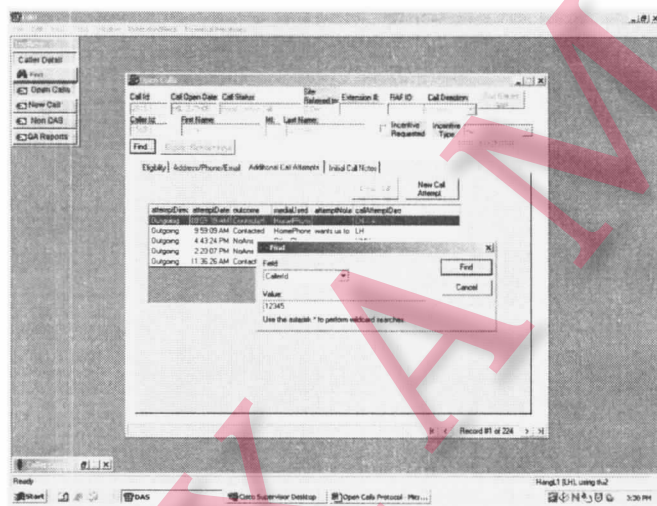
Caller Detail
Find
Open Calls
New Call
Non DAS
QA Reports

Open Calls
CallId
Call Open Date
Call Status
Site Referred to
Extension #
RAF ID
Call Duration
CallerId
First Name
MI
Last Name
Incentive Requested
Incentive Type
Find
Eligibility
Address/Phone/Email
Additional Call Attempts
Initial Call Notes
New Call Attempt

| attemptDesc | attemptDate | outcome | medialUsed | attemptNote | callAttemptDesc |
|---|---|---|---|---|---|
| Outgoing | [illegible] | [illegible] | HomePhone | | |
| Outgoing | 9:59:09 AM | Contacted | HomePhone | wants us to | LH |
| Outgoing | 4:43:24 PM | NoAns | | | |
| Outgoing | 2:27:07 PM | NoAns | | | |
| Outgoing | 11:36:26 AM | Contact | | | |

Find
Field:
CallerId
Value:
12345
Use the asterisk * to perform wildcard searches
Find
Cancel

Record 91 of 224

Ready
Start
DAS
Cisco Supervisor Desktop
Open Calls Protocol - Mic...
HangL1 (LH), using tlu2
3:30 PM